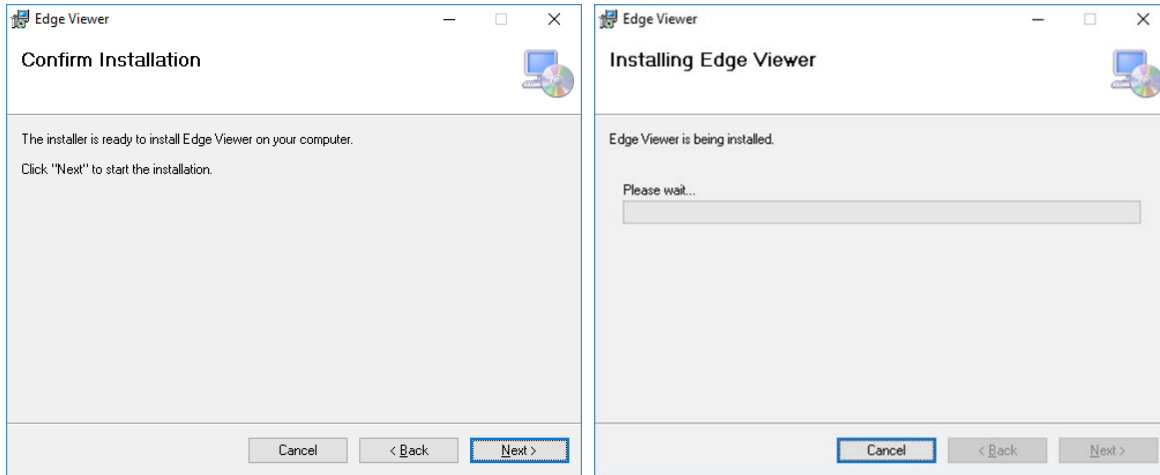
Edge Viewer

Confirm Installation

The installer is ready to install Edge Viewer on your computer.

Click "Next" to start the installation.

Cancel

< Back

Next >

Edge Viewer

Installing Edge Viewer

Edge Viewer is being installed.

Please wait...

Cancel

< Back

Next >